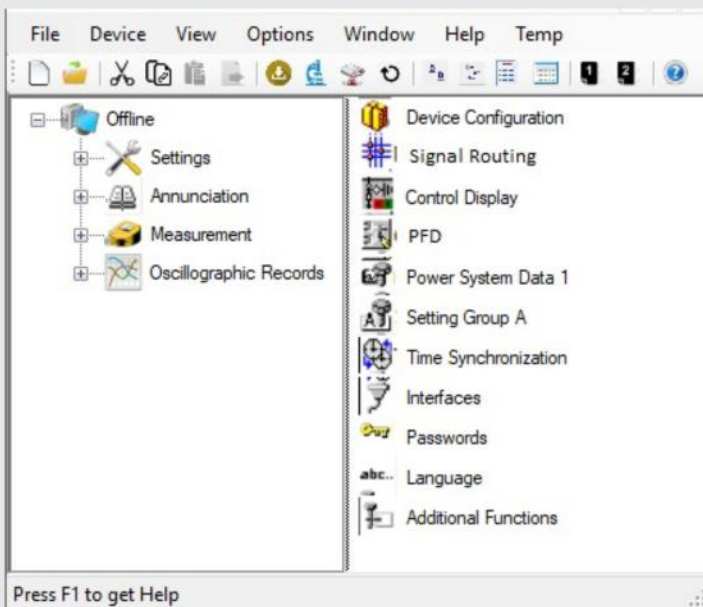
File Device View Options Window Help Temp

Offline
Settings
Annunciation
Measurement
Oscillographic Records

Device Configuration
Signal Routing
Control Display
PFD
Power System Data 1
Setting Group A
Time Synchronization
Interfaces
Passwords
Language
Additional Functions

Press F1 to get Help